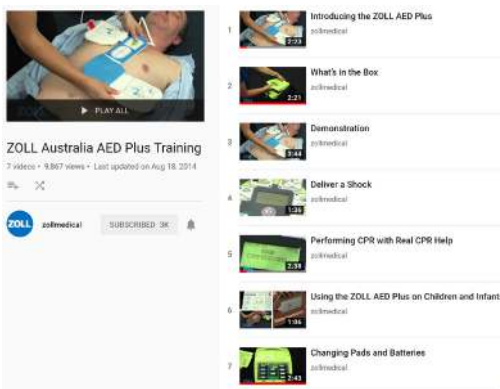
PLAY ALL

ZOLL Australia AED Plus Training

7 videos • 9,867 views • Last updated on Aug 18, 2014

ZOLL zollmedical SUBSCRIBED 3K

1 2:23 Introducing the ZOLL AED Plus
zollmedical

2 2:21 What's in the Box
zollmedical

3 3:44 Demonstration
zollmedical

4 1:36 Deliver a Shock
zollmedical

5 2:39 Performing CPR with Real CPR Help
zollmedical

6 1:06 Using the ZOLL AED Plus on Children and Infant
zollmedical

7 2:43 Changing Pads and Batteries
zollmedical